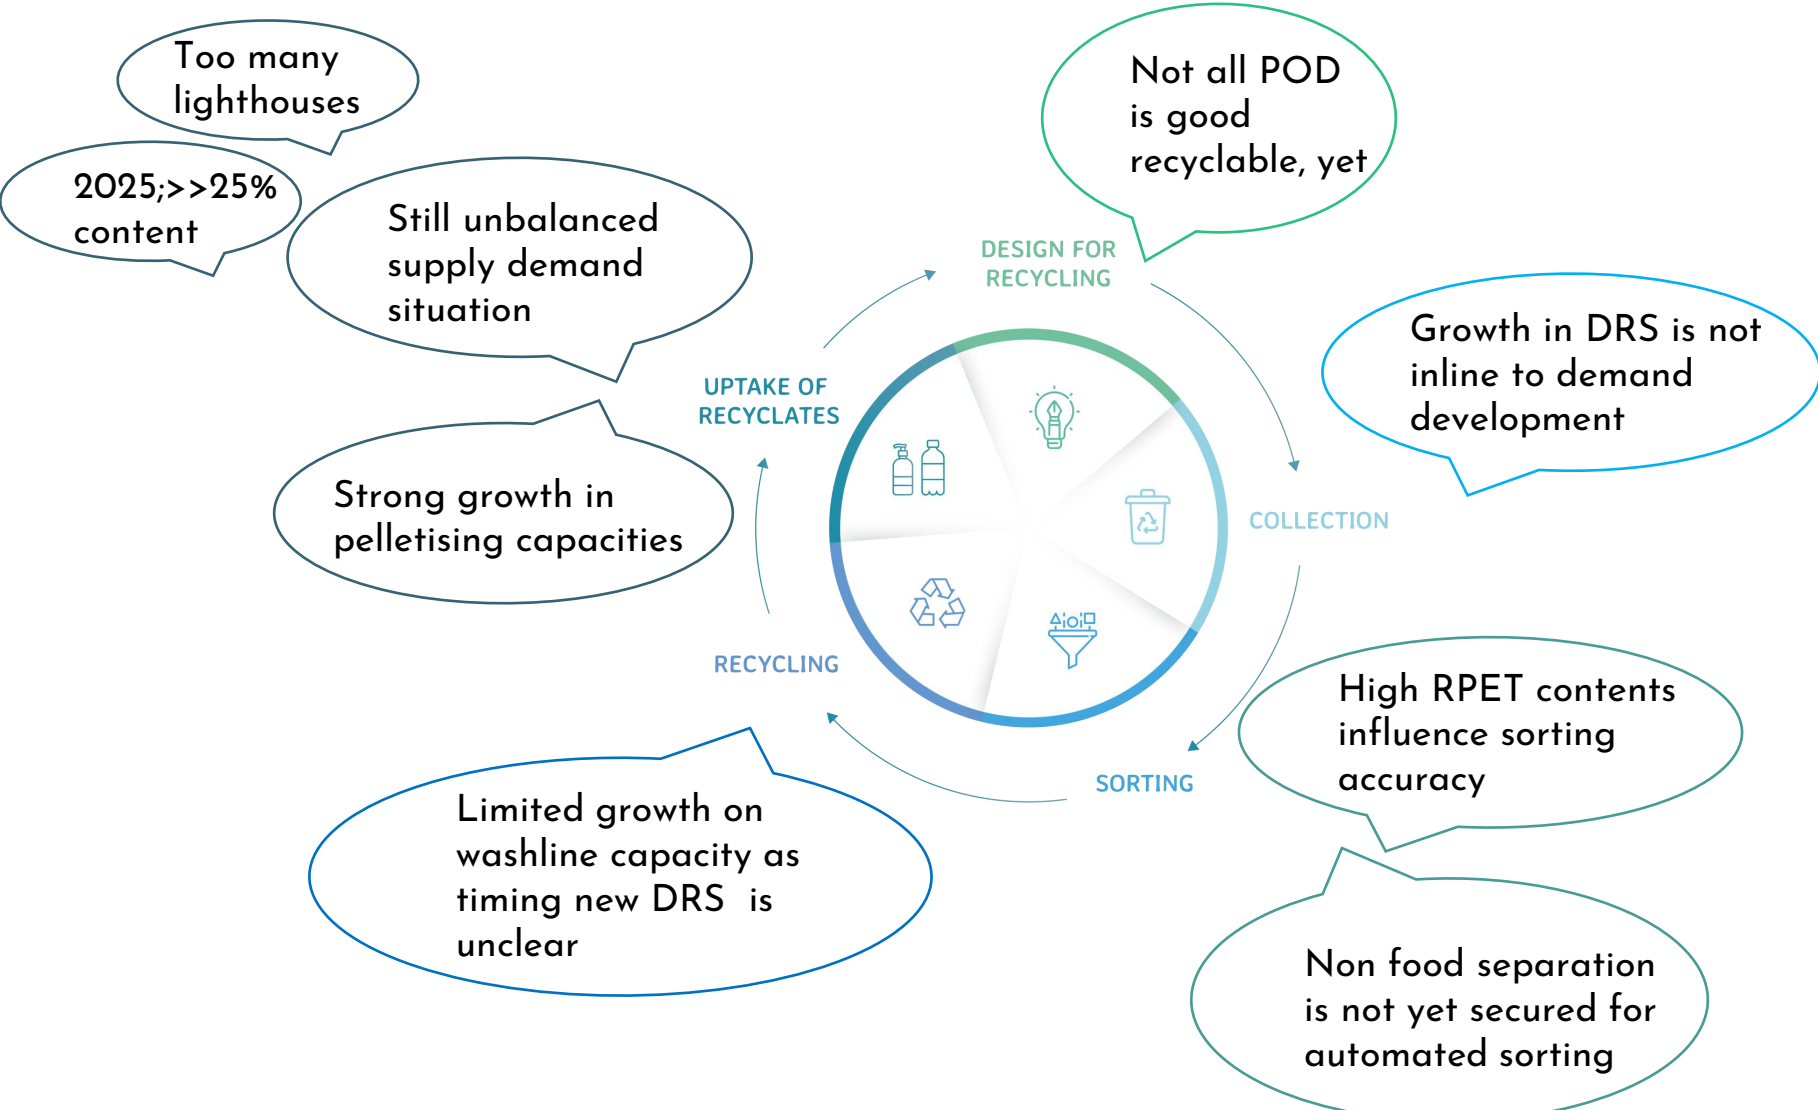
Too many lighthouses

2025;>>25% content

Still unbalanced supply demand situation

Not all POD is good recyclable, yet

DESIGN FOR RECYCLING

Growth in DRS is not inline to demand development

UPTAKE OF RECYCLATES

Strong growth in pelletising capacities

COLLECTION

RECYCLING

High RPET contents influence sorting accuracy

SORTING

Limited growth on washline capacity as timing new DRS is unclear

Non food separation is not yet secured for automated sorting